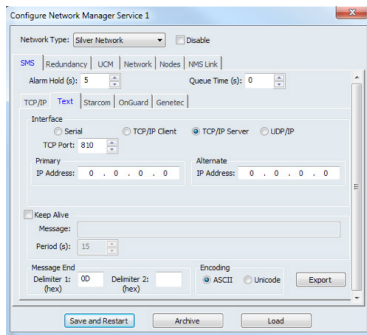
Configure Network Manager Service 1

Network Type: Silver Network
Disable

SMS | Redundancy | UCM | Network | Nodes | NMS Link

Alarm Hold (s): 5
Queue Time (s): 0

TCP/IP | Text | Starcom | OnGuard | Genetec

Interface
Serial
TCP/IP Client
TCP/IP Server
UDP/IP
TCP Port: 810

Primary
IP Address: 0 . 0 . 0 . 0

Alternate
IP Address: 0 . 0 . 0 . 0

Keep Alive
Message:
Period (s): 15

Message End
Delimiter 1: (hex) 0D
Delimiter 2: (hex)

Encoding
ASCII
Unicode
Export

Save and Restart
Archive
Load